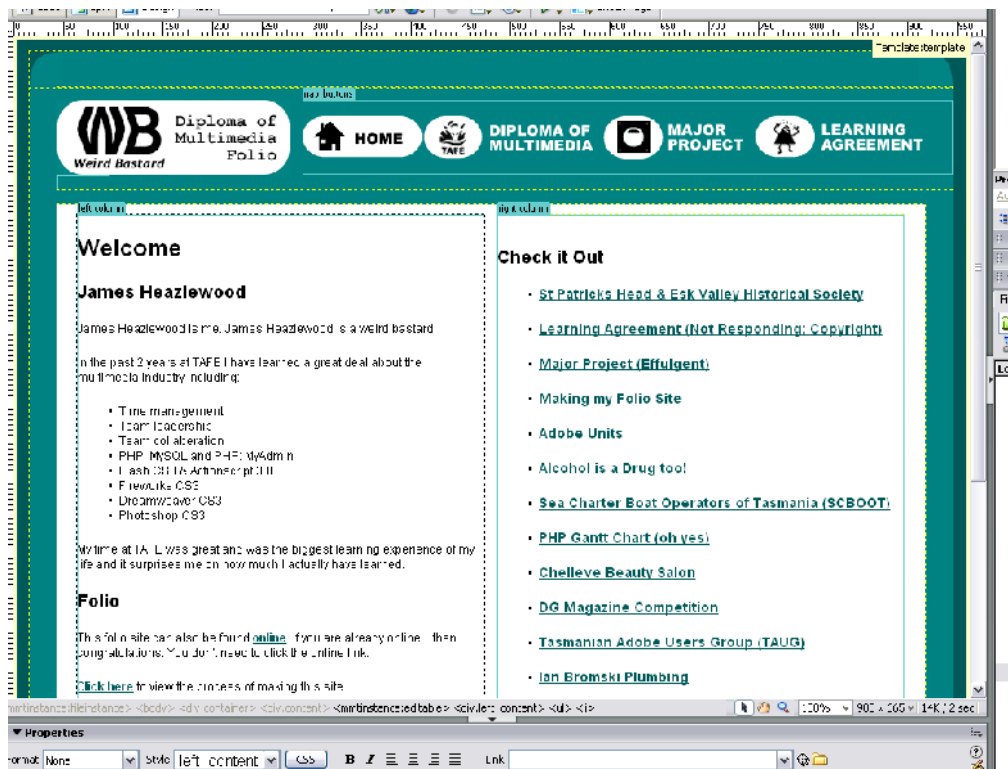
Template:template

nav buttons

WB Weird Bastard

Diploma of Multimedia Folio

HOME

TAFE

DIPLOMA OF MULTIMEDIA

MAJOR PROJECT

LEARNING AGREEMENT

left column

Welcome

James Heazlewood

James Heazlewood is me. James Heazlewood is a weird bastard

In the past 2 years at TAFE I have learned a great deal about the multimedia industry including:

- Time management
- Team leadership
- Team collaberation
- PHP, MySQL and PHPMyAdmin
- Flash CS3 (Actionscript 3.0)
- Fireworks CS3
- Dreamweaver CS3
- Photoshop CS3

My time at TAFE was great and was the biggest learning experience of my life and it surprises me on how much I actually have learned.

Folio

This folio site can also be found online. If you are already online ... then congratulations. You don't need to click the online link.

Click here to view the process of making this site

right column

Check it Out

- St Patricks Head & Esk Valley Historical Society
- Learning Agreement (Not Responding: Copyright)
- Major Project (Effulgent)
- Making my Folio Site
- Adobe Units
- Alcohol is a Drug too!
- Sea Charter Boat Operators of Tasmania (SCBOOT)
- PHP Gantt Chart (oh yes)
- Chelleve Beauty Salon
- DG Magazine Competition
- Tasmanian Adobe Users Group (TAUG)
- Ian Bromski Plumbing

<mmtinstance:fileinstance> <body> <div.container> <div.content> <mmtinstance:editable> <div.left_content> <ul> <li>

100% 900 x 365 14K / 2 sec

▼ Properties

Format None Style left_content CSS B I Link